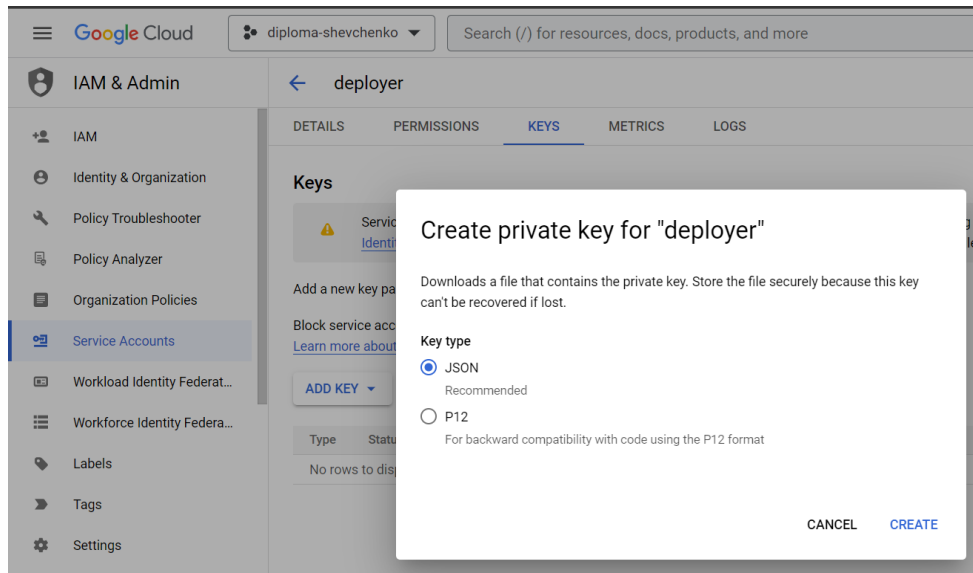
Google Cloud
diploma-shevchenko
Search (/) for resources, docs, products, and more

IAM & Admin
deployer

DETAILS PERMISSIONS KEYS METRICS LOGS

IAM
Identity & Organization
Policy Troubleshooter
Policy Analyzer
Organization Policies
Service Accounts
Workload Identity Federat...
Workforce Identity Federa...
Labels
Tags
Settings

Keys

Servic
Identi

Add a new key pa

Block service acc
Learn more about

ADD KEY

Type Statu
No rows to disp

Create private key for "deployer"

Downloads a file that contains the private key. Store the file securely because this key can't be recovered if lost.

Key type

JSON
Recommended

P12
For backward compatibility with code using the P12 format

CANCEL CREATE